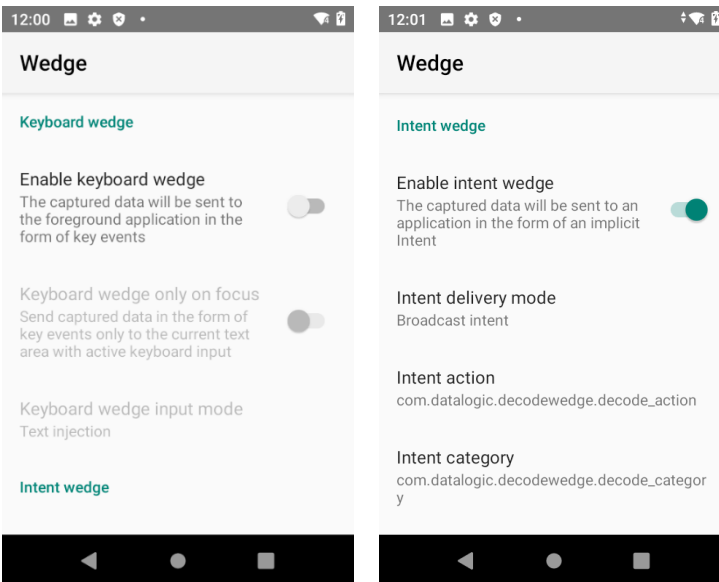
12:00

Wedge

Keyboard wedge

Enable keyboard wedge
The captured data will be sent to the foreground application in the form of key events

Keyboard wedge only on focus
Send captured data in the form of key events only to the current text area with active keyboard input

Keyboard wedge input mode
Text injection

Intent wedge

12:01

Wedge

Intent wedge

Enable intent wedge
The captured data will be sent to an application in the form of an implicit Intent

Intent delivery mode
Broadcast intent

Intent action
com.datalogic.decodewedge.decode_action

Intent category
com.datalogic.decodewedge.decode_category